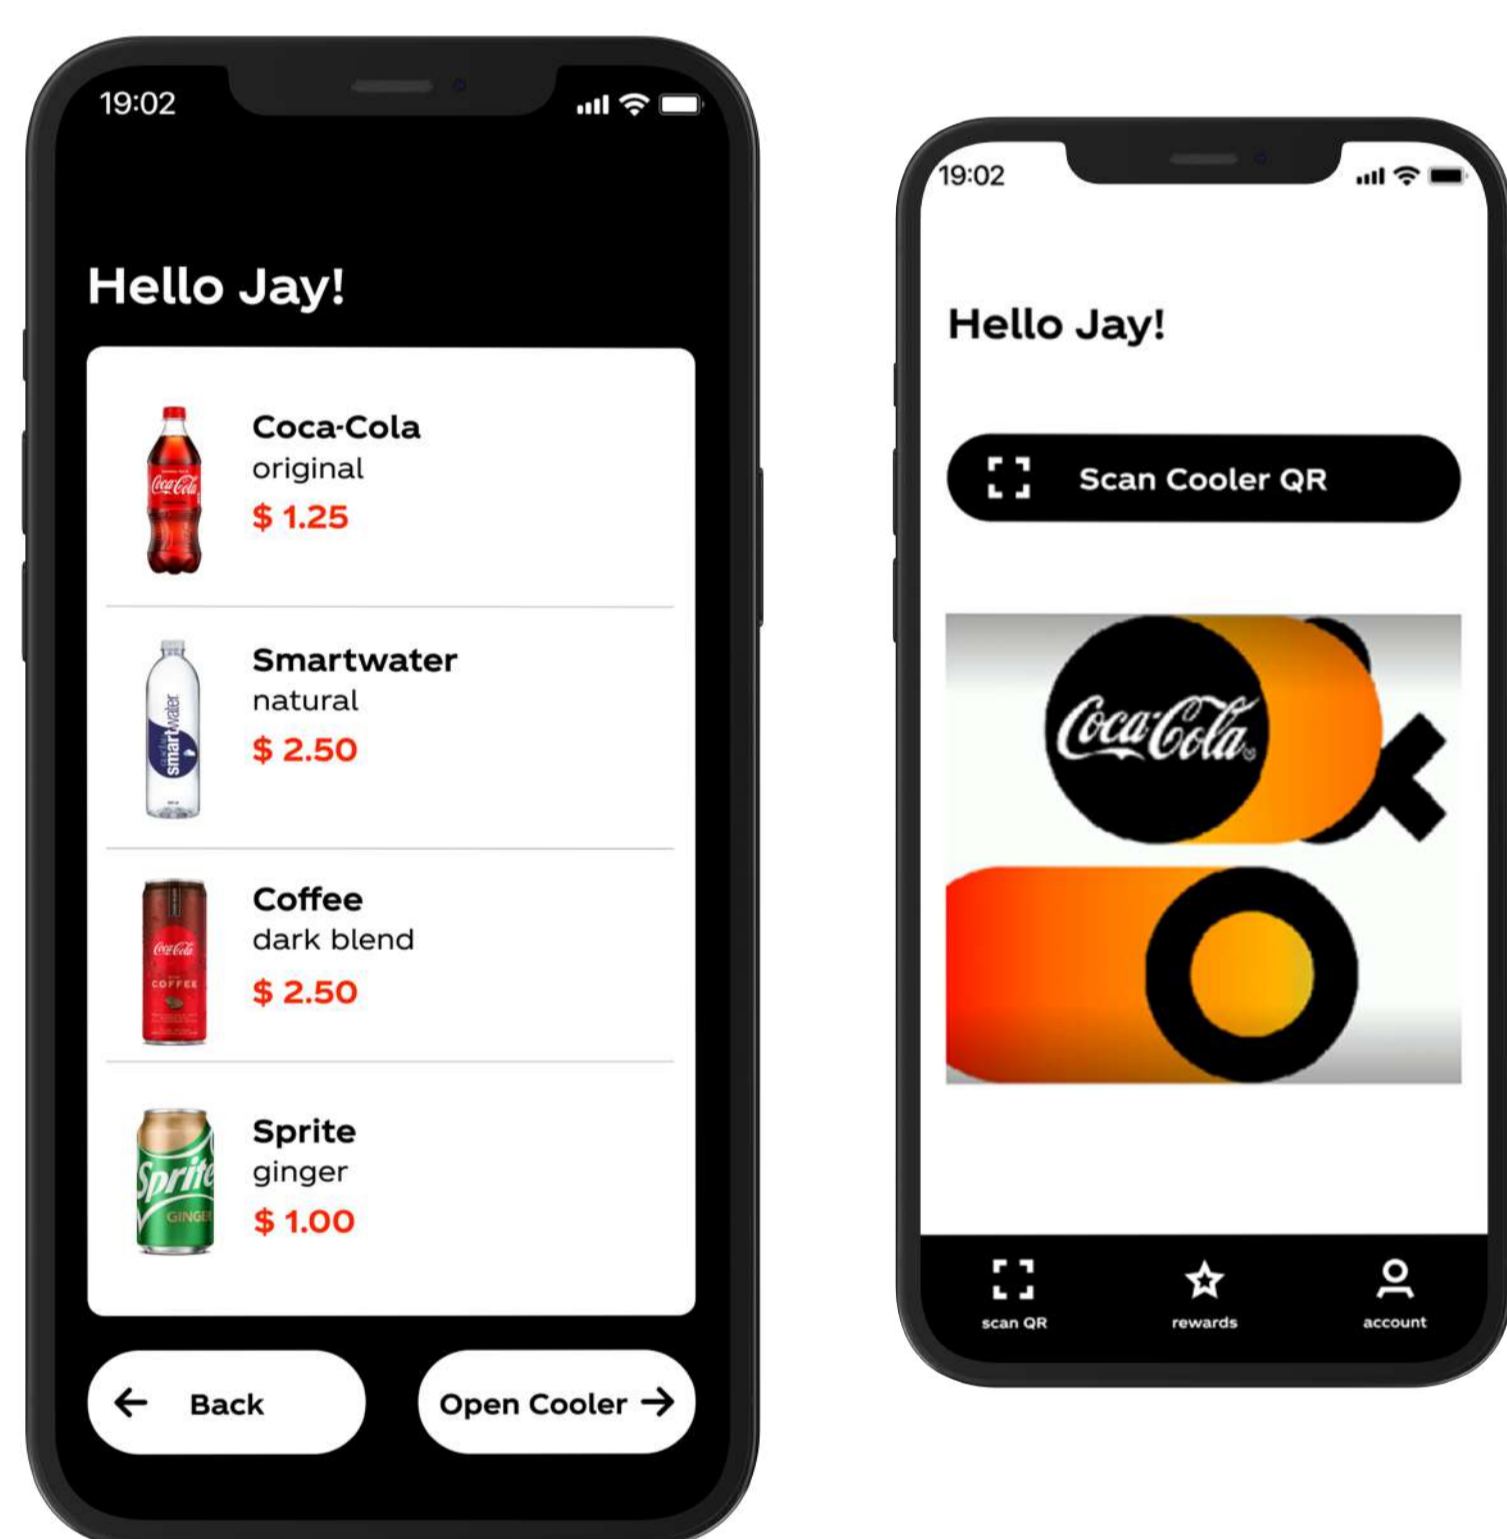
19:02

Hello Jay!

Coca-Cola
original
$ 1.25

Smartwater
natural
$ 2.50

Coffee
dark blend
$ 2.50

Sprite
ginger
$ 1.00

Back

Open Cooler

19:02

Hello Jay!

Scan Cooler QR

Coca-Cola

scan QR

rewards

account